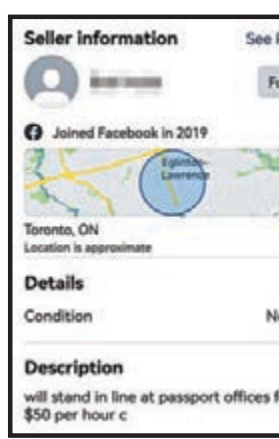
Seller information

See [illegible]

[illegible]

F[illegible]

Joined Facebook in 2019

Eglinton-Lawrence

Toronto, ON
Location is approximate

Details

Condition

N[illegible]

Description

will stand in line at passport offices f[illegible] $50 per hour c